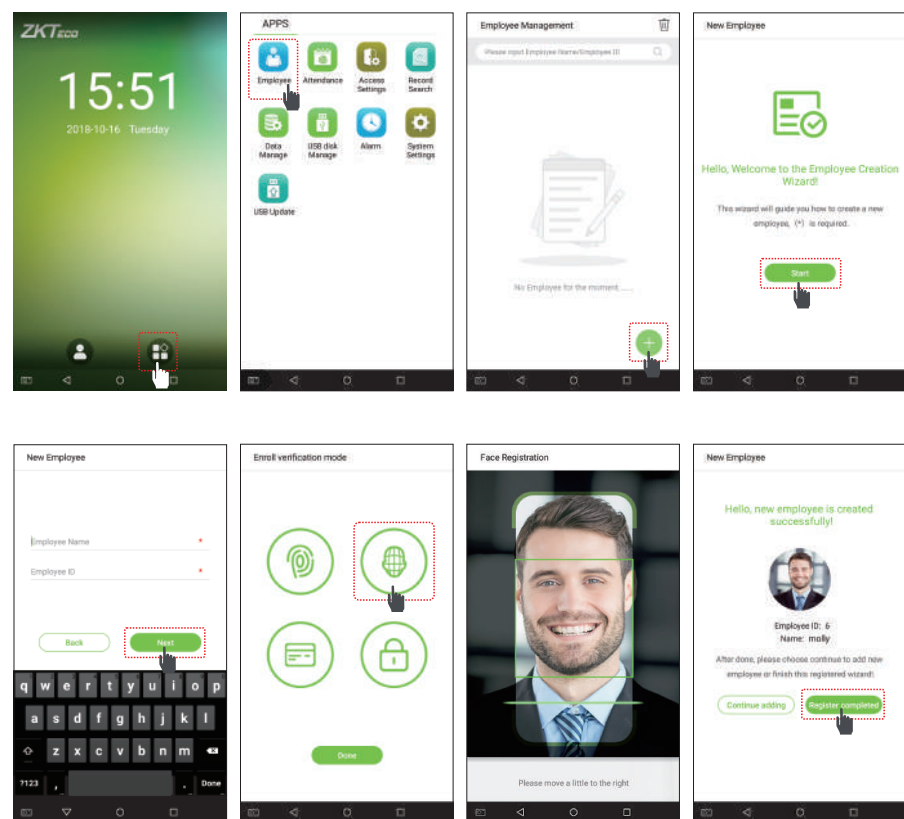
ZKTeco

15:51

2018-10-16 Tuesday

APPS

Employee

Attendance

Access Settings

Record Search

Data Manage

USB disk Manage

Alarm

System Settings

USB Update

Employee Management

Please input Employee Name/Employee ID

No Employee for the moment......

New Employee

Hello, Welcome to the Employee Creation Wizard!

This wizard will guide you how to create a new employee, (*) is required.

Start

New Employee

Employee Name *

Employee ID *

Back

Next

q w e r t y u i o p

a s d f g h j k l

z x c v b n m

?123 , . Done

Enroll verification mode

Done

Face Registration

Please move a little to the right

New Employee

Hello, new employee is created successfully!

Employee ID: 6

Name: molly

After done, please choose continue to add new employee or finish this registered wizard!

Continue adding

Register completed